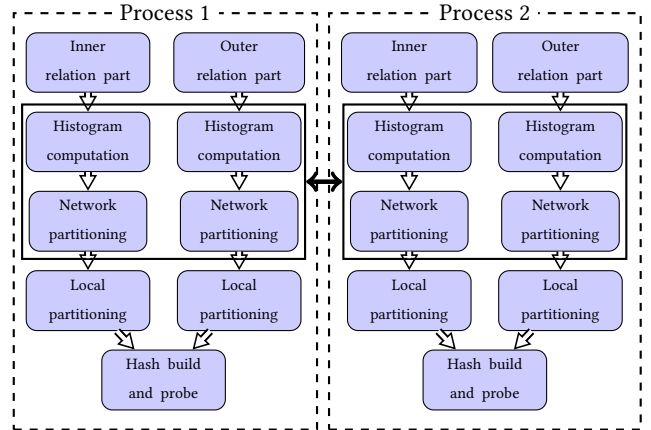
Process 1

Inner relation part

Outer relation part

Histogram computation

Histogram computation

Network partitioning

Network partitioning

Local partitioning

Local partitioning

Hash build and probe

Process 2

Inner relation part

Outer relation part

Histogram computation

Histogram computation

Network partitioning

Network partitioning

Local partitioning

Local partitioning

Hash build and probe